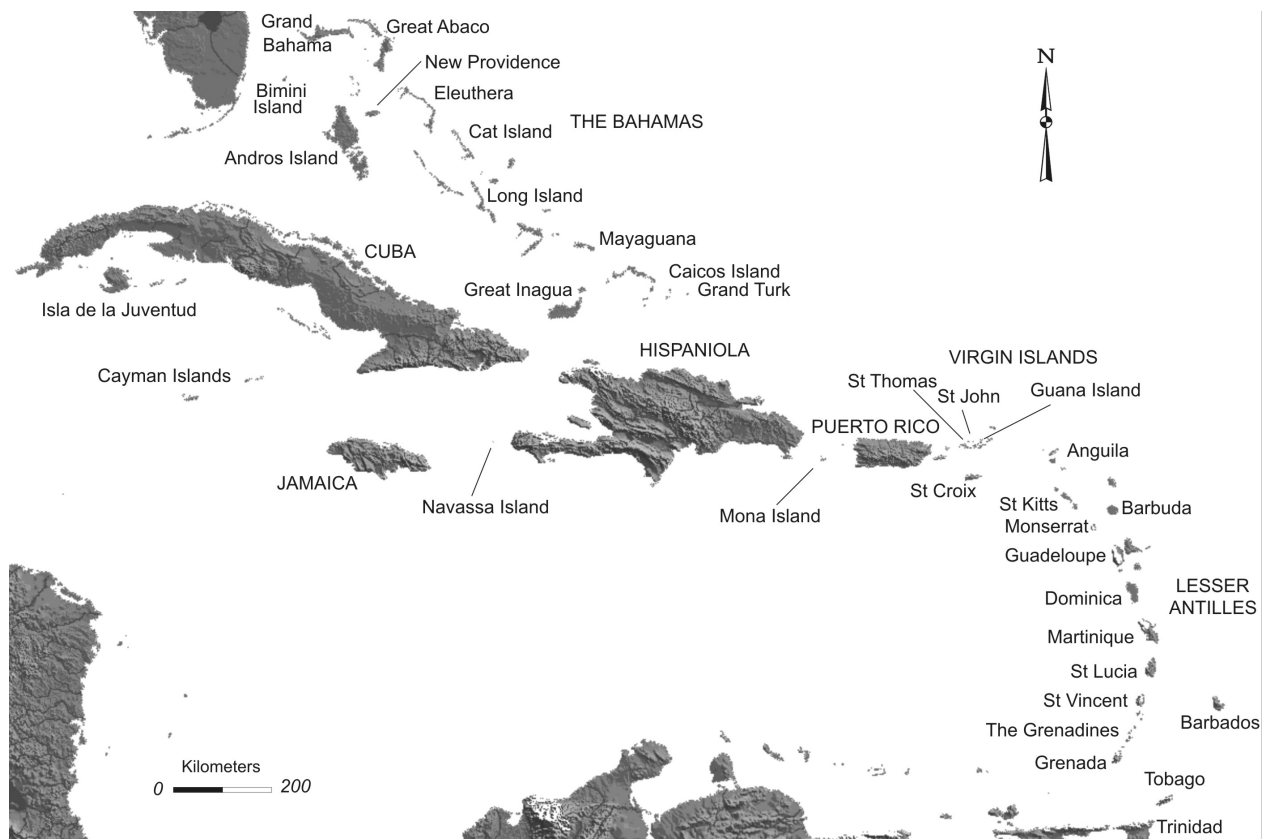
Grand Bahama
Great Abaco
New Providence
Bimini Island
Eleuthera
Cat Island
THE BAHAMAS
Andros Island
N
Long Island
CUBA
Mayaguana
Caicos Island
Grand Turk
Great Inagua
Isla de la Juventud
HISPANIOLA
VIRGIN ISLANDS
Cayman Islands
St Thomas
St John
Guana Island
PUERTO RICO
Anguila
JAMAICA
Navassa Island
Mona Island
St Croix
St Kitts
Barbuda
Monserrat
Guadeloupe
Dominica
LESSER ANTILLES
Martinique
St Lucia
St Vincent
Barbados
The Grenadines
Kilometers
0
200
Grenada
Tobago
Trinidad